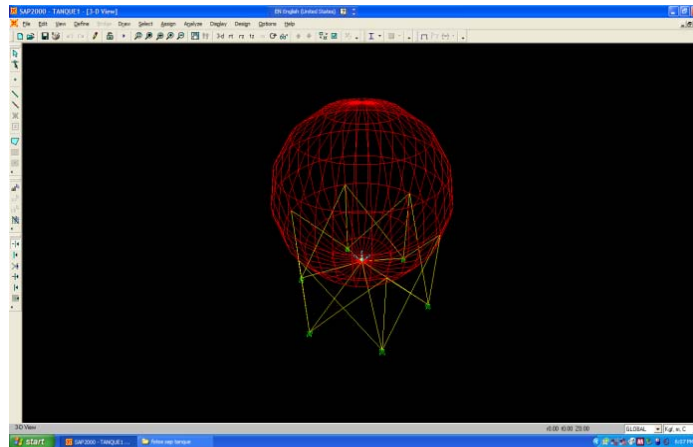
SAP2000 - TANQUE1 - [3-D View]

EN English (United States)

File Edit View Define Bridge Draw Select Assign Analyze Display Design Options Help

3-d xy xz yz

3D View

x0.00 x0.00 Z0.00

GLOBAL

Kgf, m, C

start

SAP2000 - TANQUE1 ...

Fotos sap tanque

6:07 PM